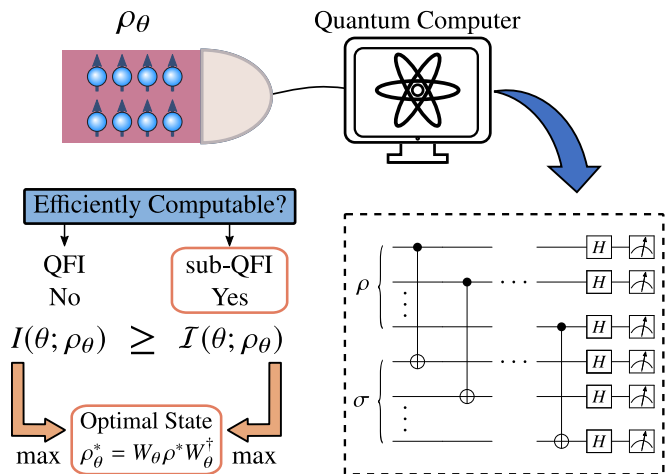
$\rho_\theta$

Quantum Computer

Efficiently Computable?

QFI
No

sub-QFI
Yes

$I(\theta;\rho_\theta) \geq \mathcal{I}(\theta;\rho_\theta)$

max

Optimal State
$\rho_\theta^* = W_\theta \rho^* W_\theta^\dagger$

max

$\rho$

$\sigma$

$\cdots$

$\cdots$

$H$
$H$
$H$
$H$
$H$
$H$